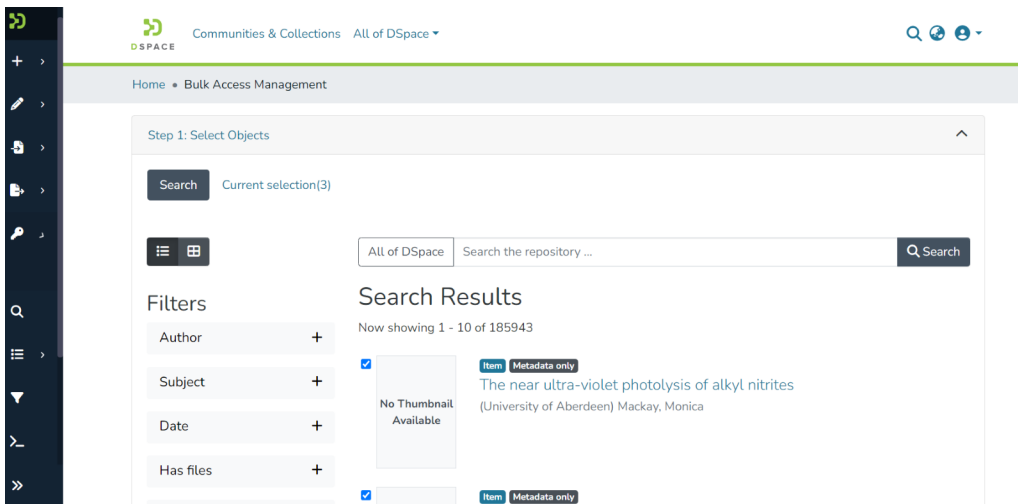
DSPACE Communities & Collections All of DSpace

Home • Bulk Access Management

Step 1: Select Objects

Search Current selection(3)

All of DSpace Search the repository ... Search

Filters

Author +

Subject +

Date +

Has files +

Search Results

Now showing 1 - 10 of 185943

No Thumbnail Available

Item Metadata only

The near ultra-violet photolysis of alkyl nitrites

(University of Aberdeen) Mackay, Monica

Item Metadata only